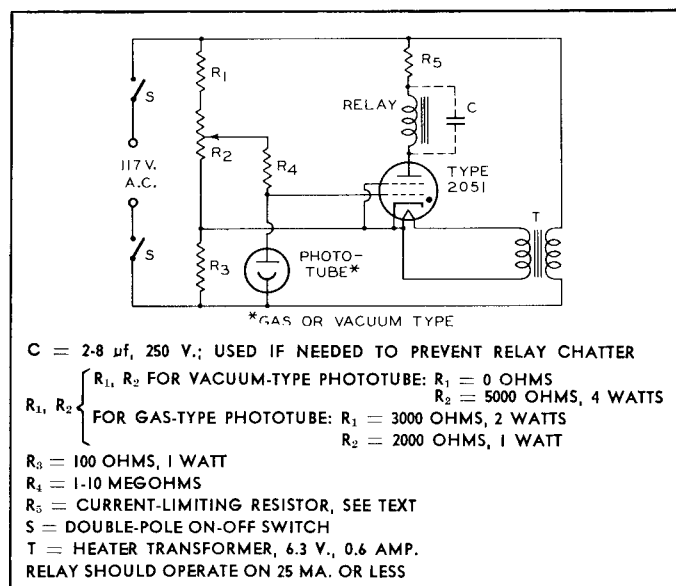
S

117 V. A.C.

S

R1

R2

R3

R4

R5

RELAY

C

TYPE 2051

T

PHOTO-TUBE*

*GAS OR VACUUM TYPE

C = 2-8 μf, 250 V.; USED IF NEEDED TO PREVENT RELAY CHATTER

$R_1$, $R_2$ { $R_1$, $R_2$ FOR VACUUM-TYPE PHOTOTUBE: $R_1$ = 0 OHMS
$R_2$ = 5000 OHMS, 4 WATTS
FOR GAS-TYPE PHOTOTUBE: $R_1$ = 3000 OHMS, 2 WATTS
$R_2$ = 2000 OHMS, 1 WATT

$R_3$ = 100 OHMS, 1 WATT
$R_4$ = 1-10 MEGOHMS
$R_5$ = CURRENT-LIMITING RESISTOR, SEE TEXT
S = DOUBLE-POLE ON-OFF SWITCH
T = HEATER TRANSFORMER, 6.3 V., 0.6 AMP.
RELAY SHOULD OPERATE ON 25 MA. OR LESS